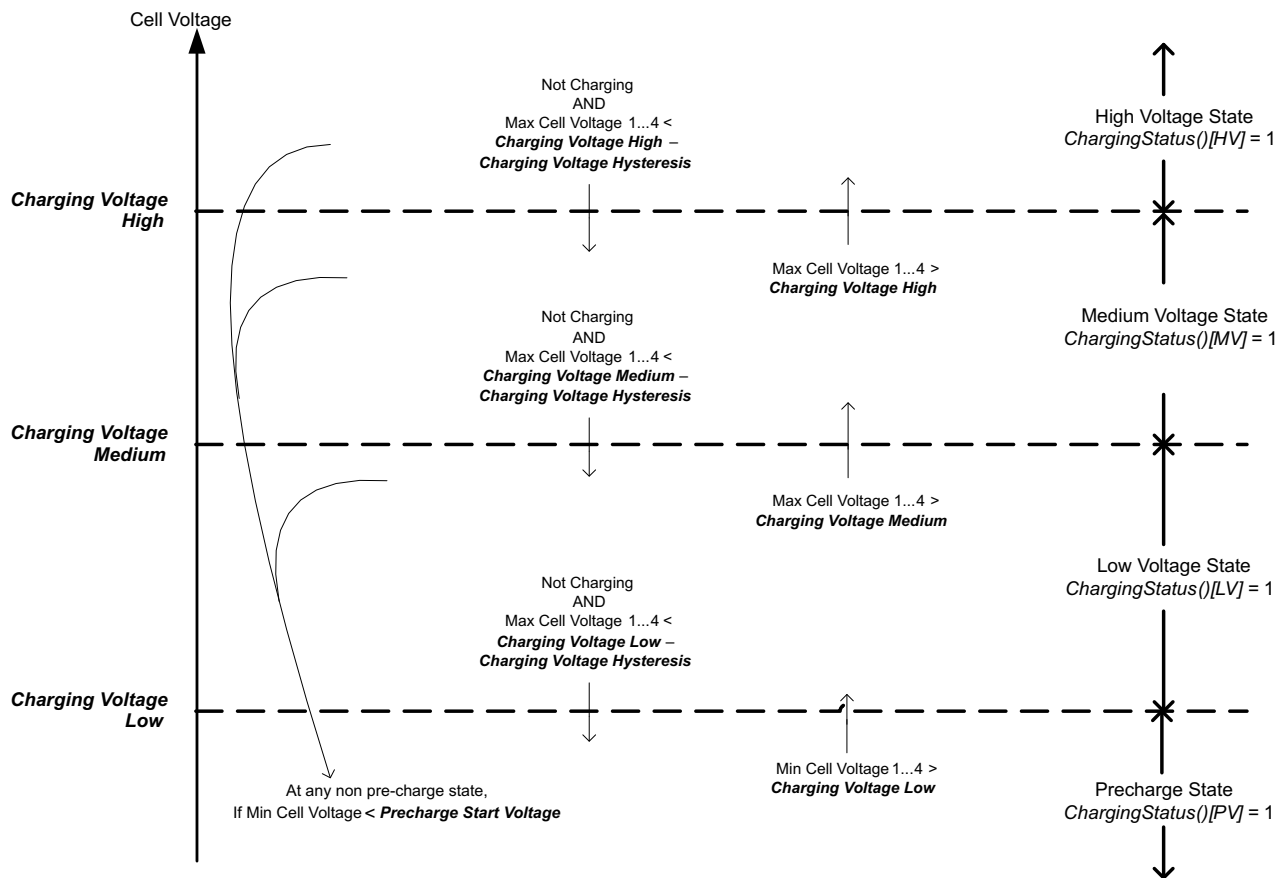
Cell Voltage

Not Charging
AND
Max Cell Voltage 1...4 <
***Charging Voltage High*** –
***Charging Voltage Hysteresis***

High Voltage State
*ChargingStatus()[HV]* = 1

***Charging Voltage High***

Max Cell Voltage 1...4 >
***Charging Voltage High***

Medium Voltage State
*ChargingStatus()[MV]* = 1

Not Charging
AND
Max Cell Voltage 1...4 <
***Charging Voltage Medium*** –
***Charging Voltage Hysteresis***

***Charging Voltage Medium***

Max Cell Voltage 1...4 >
***Charging Voltage Medium***

Low Voltage State
*ChargingStatus()[LV]* = 1

Not Charging
AND
Max Cell Voltage 1...4 <
***Charging Voltage Low*** –
***Charging Voltage Hysteresis***

***Charging Voltage Low***

At any non pre-charge state,
If Min Cell Voltage < ***Precharge Start Voltage***

Min Cell Voltage 1...4 >
***Charging Voltage Low***

Precharge State
*ChargingStatus()[PV]* = 1